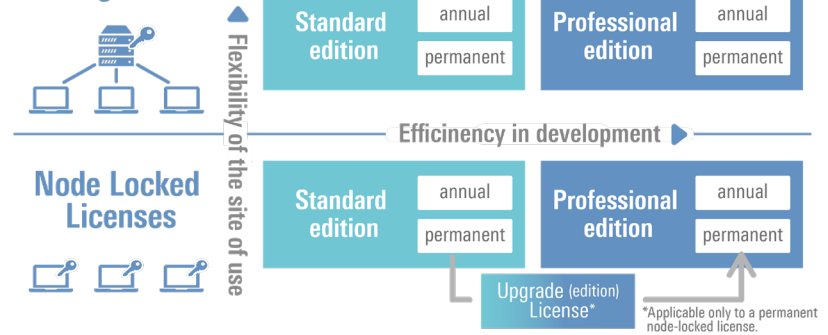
Flexibility of the site of use

Standard edition

annual

permanent

Professional edition

annual

permanent

Efficiency in development

Node Locked Licenses

Standard edition

annual

permanent

Professional edition

annual

permanent

Upgrade (edition) License*

*Applicable only to a permanent node-locked license.